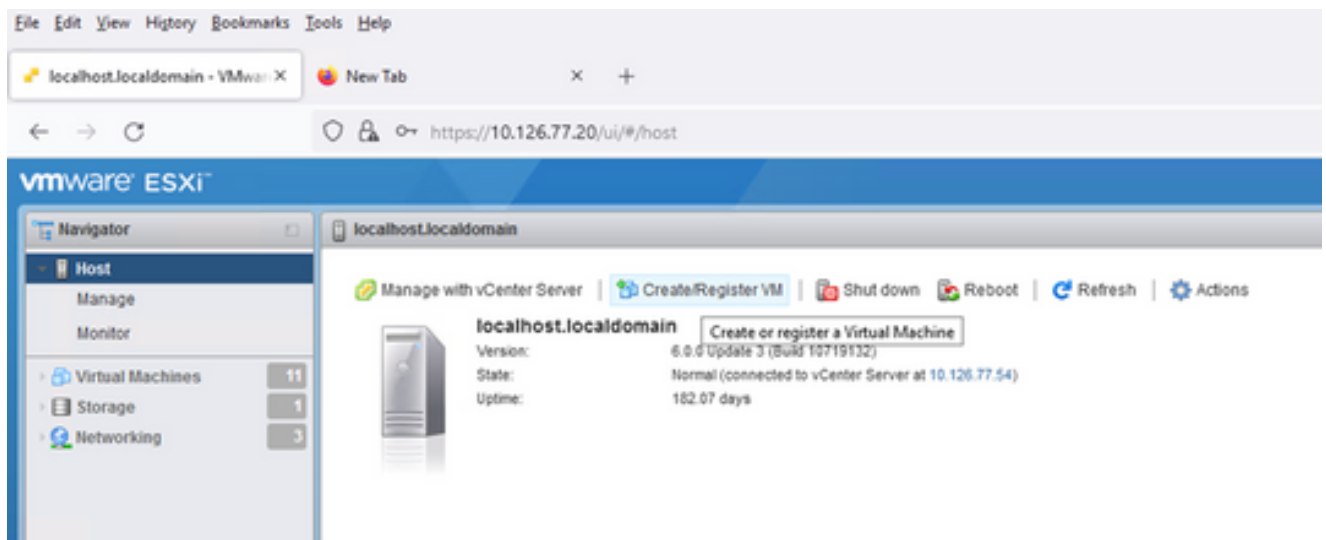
File Edit View History Bookmarks Tools Help

localhost.localdomain - VMwar ×

New Tab ×

+

https://10.126.77.20/ui/#/host

vmware ESXi

Navigator

Host

Manage

Monitor

Virtual Machines 11

Storage 1

Networking 3

localhost.localdomain

Manage with vCenter Server | Create/Register VM | Shut down Reboot | Refresh | Actions

localhost.localdomain

Create or register a Virtual Machine

Version: 6.0.0 Update 3 (Build 10719132)

State: Normal (connected to vCenter Server at 10.126.77.54)

Uptime: 182.07 days